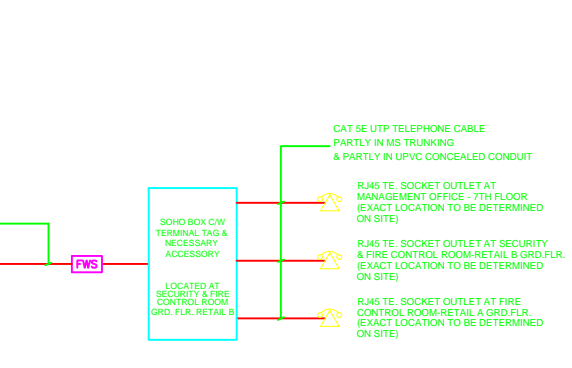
CAT 5E UTP TELEPHONE CABLE
PARTLY IN MS TRUNKING
& PARTLY IN UPVC CONCEALED CONDUIT

FWS

SOHO BOX C/W TERMINAL TAG & NECESSARY ACCESSORY

LOCATED AT SECURITY & FIRE CONTROL ROOM GRD. FLR. RETAIL B

RJ45 TE. SOCKET OUTLET AT MANAGEMENT OFFICE - 7TH FLOOR (EXACT LOCATION TO BE DETERMINED ON SITE)

RJ45 TE. SOCKET OUTLET AT SECURITY & FIRE CONTROL ROOM-RETAIL B GRD.FLR. (EXACT LOCATION TO BE DETERMINED ON SITE)

RJ45 TE. SOCKET OUTLET AT FIRE CONTROL ROOM-RETAIL A GRD.FLR. (EXACT LOCATION TO BE DETERMINED ON SITE)